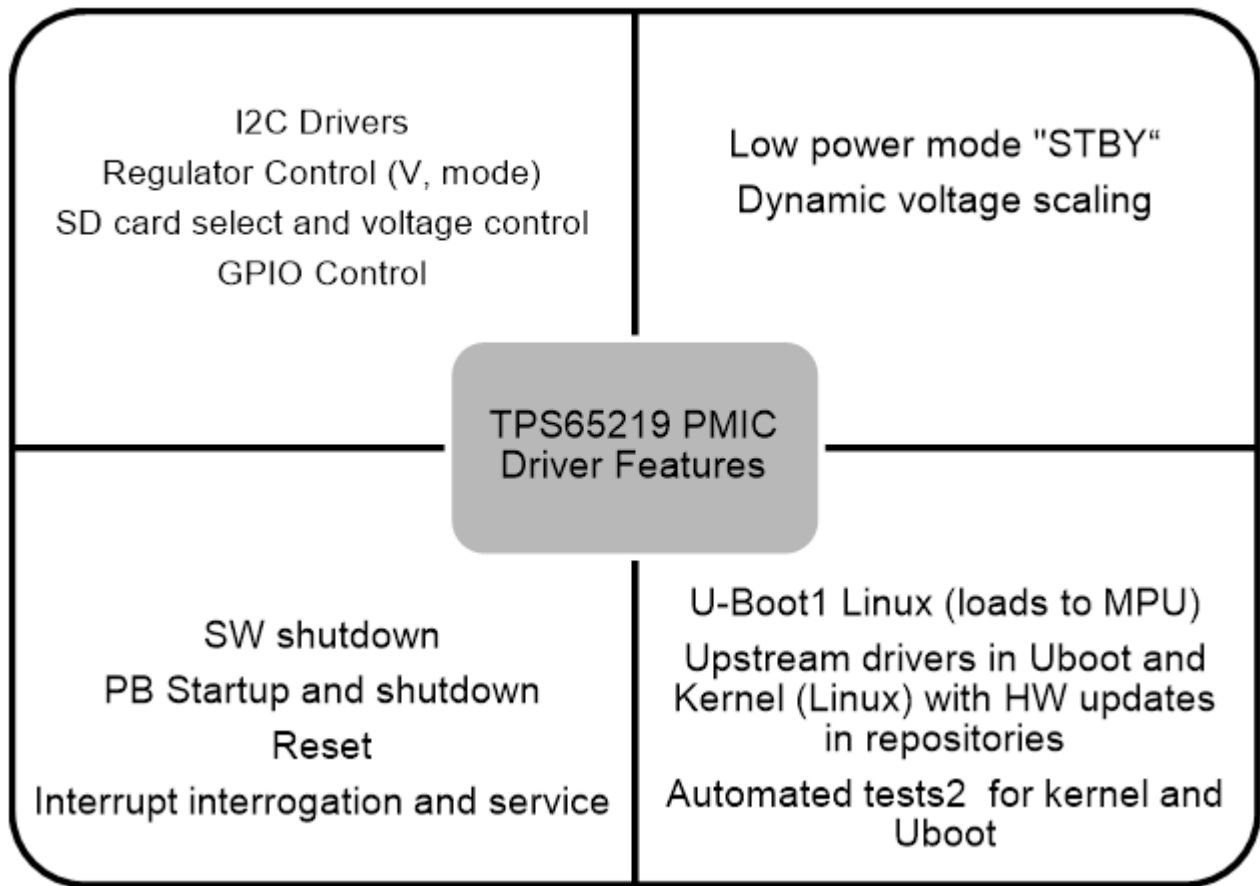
I2C Drivers
Regulator Control (V, mode)
SD card select and voltage control
GPIO Control

Low power mode "STBY“
Dynamic voltage scaling

TPS65219 PMIC
Driver Features

SW shutdown
PB Startup and shutdown
Reset
Interrupt interrogation and service

U-Boot1 Linux (loads to MPU)
Upstream drivers in Uboot and Kernel (Linux) with HW updates in repositories
Automated tests2 for kernel and Uboot